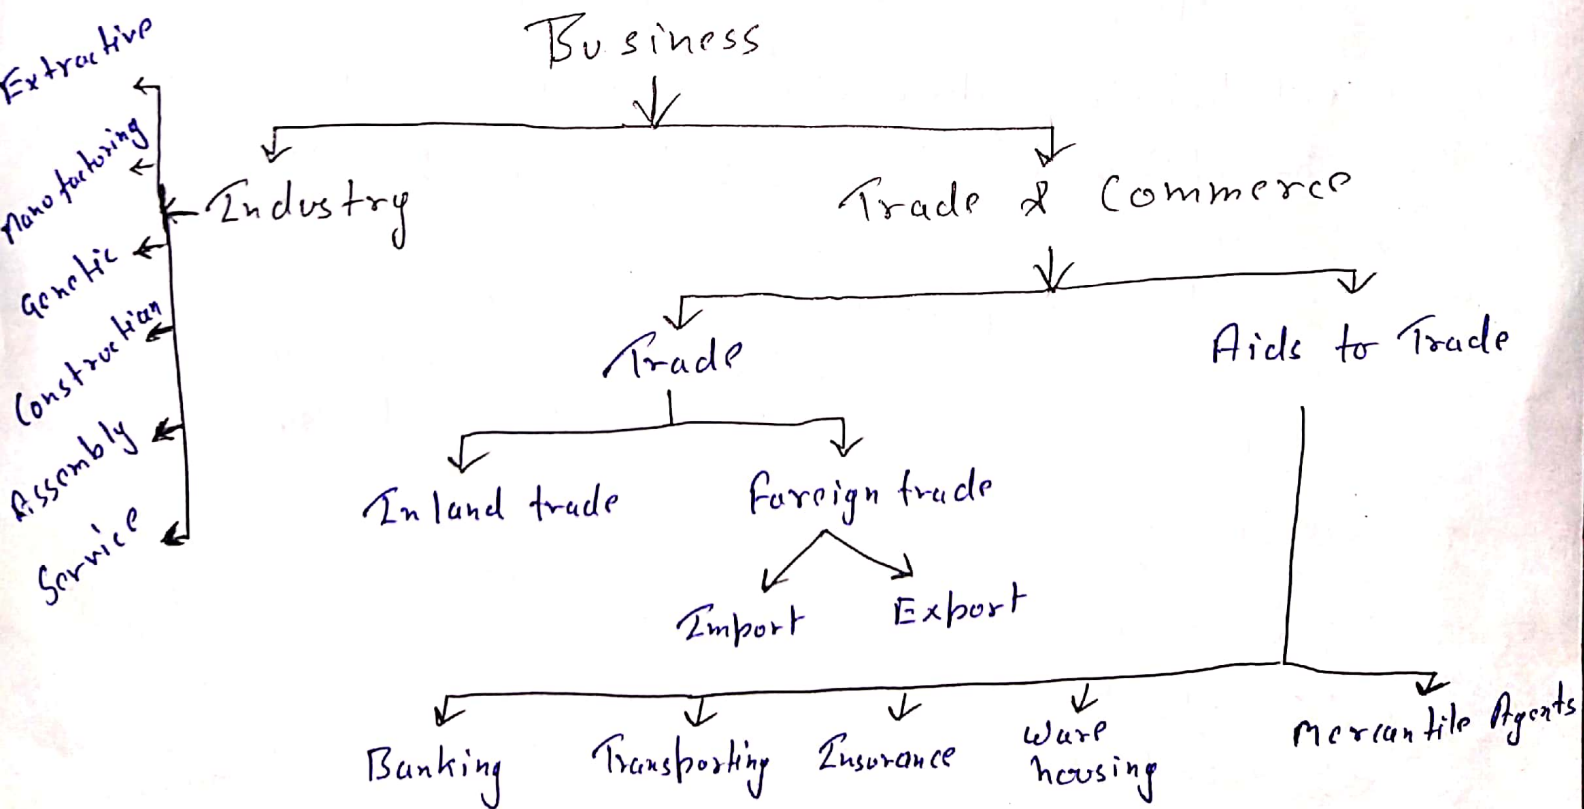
Business

Industry

Extractive
Manufacturing
Genetic
Construction
Assembly
Service

Trade & Commerce

Trade

Aids to Trade

Inland trade

Foreign trade

Import

Export

Banking

Transporting

Insurance

Ware housing

Mercantile Agents